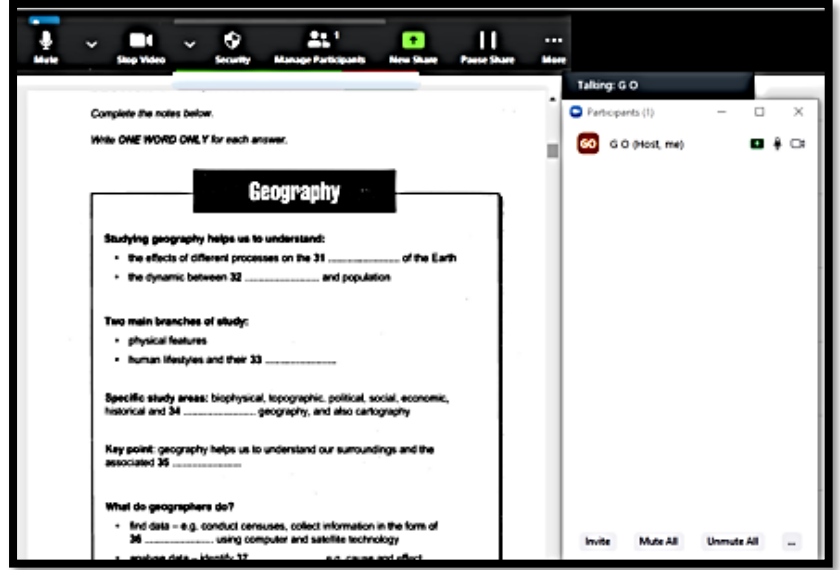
Mute Stop Video Security Manage Participants 1 New Share Pause Share More

Talking: G O

Participants (1)

GO G O (Host, me)

Complete the notes below.

Write ONE WORD ONLY for each answer.

Geography

Studying geography helps us to understand:

- the effects of different processes on the 31 .................... of the Earth
- the dynamic between 32 .................... and population

Two main branches of study:

- physical features
- human lifestyles and their 33 ....................

Specific study areas: biophysical, topographic, political, social, economic, historical and 34 .................... geography, and also cartography

Key point: geography helps us to understand our surroundings and the associated 35 ....................

What do geographers do?

- find data – e.g. conduct censuses, collect information in the form of 36 .................... using computer and satellite technology
- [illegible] data – identify 37 .................... e.g. cause and effect

Invite Mute All Unmute All ...